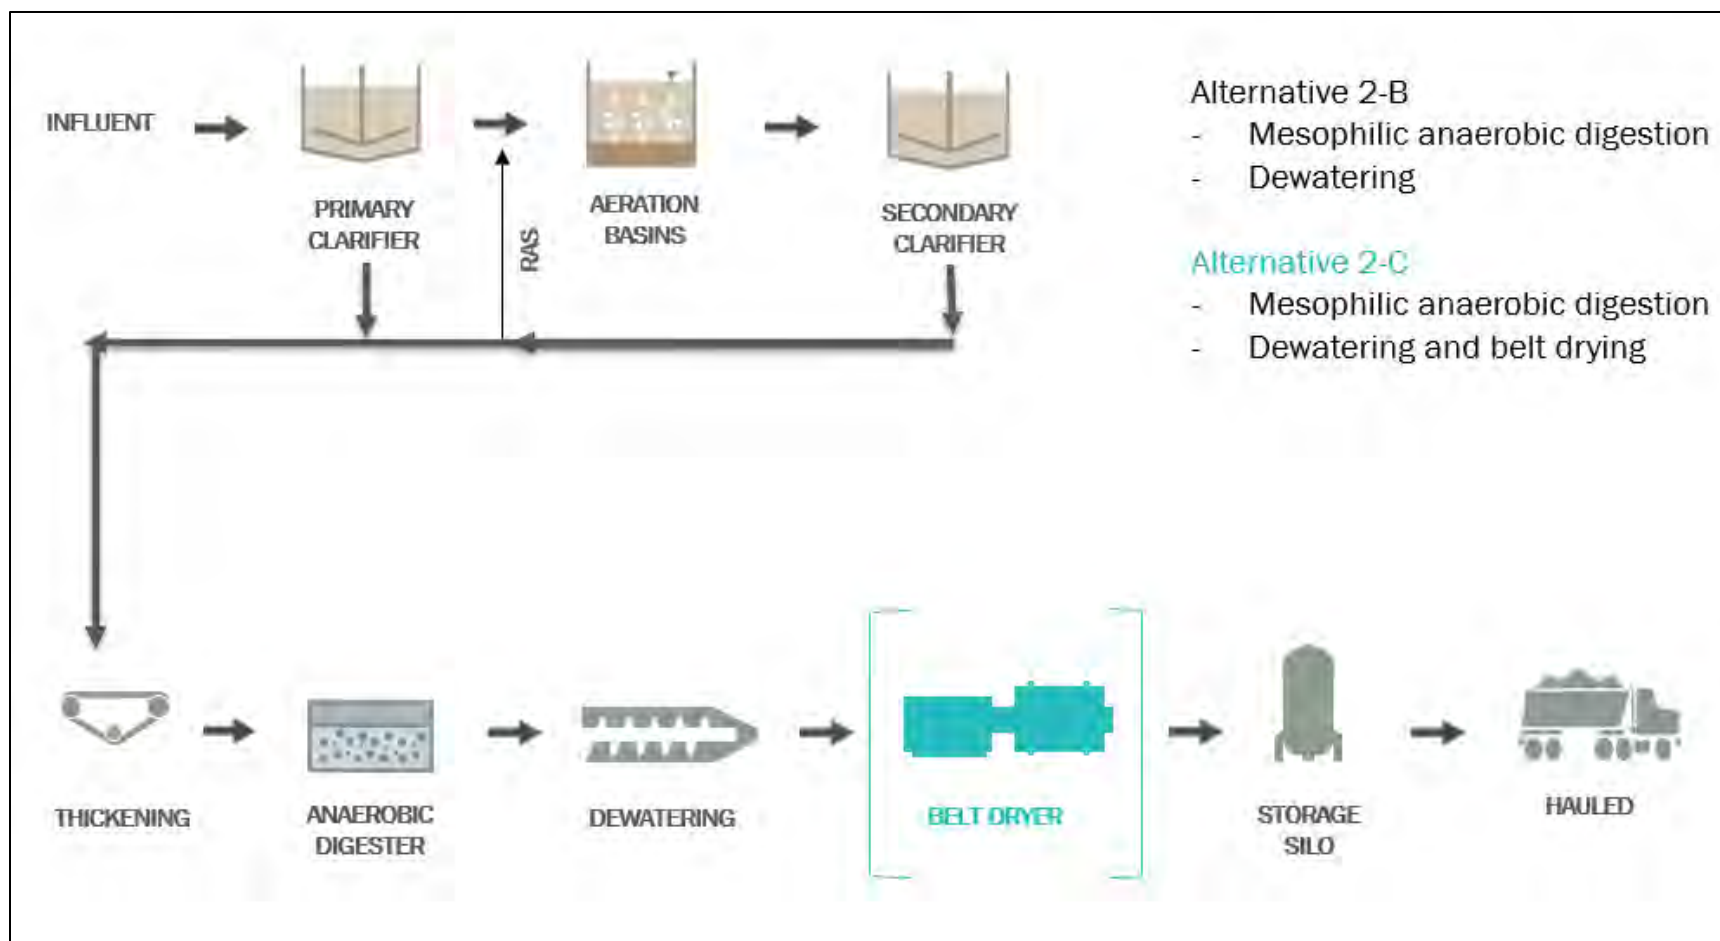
INFLUENT

PRIMARY CLARIFIER

RAS

AERATION BASINS

SECONDARY CLARIFIER

Alternative 2-B
- Mesophilic anaerobic digestion
- Dewatering

Alternative 2-C
- Mesophilic anaerobic digestion
- Dewatering and belt drying

THICKENING

ANAEROBIC DIGESTER

DEWATERING

BELT DRYER

STORAGE SILO

HAULED